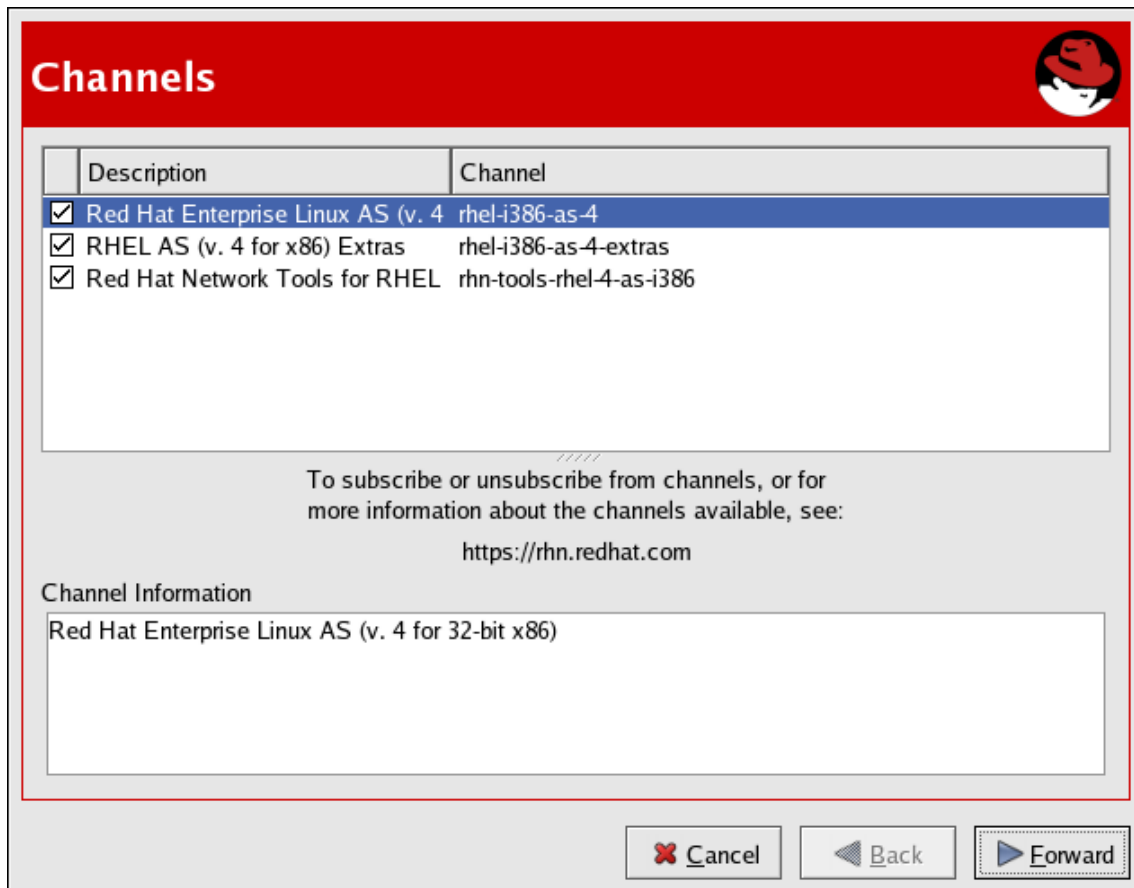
Channels

| | Description | Channel |
|---|---|---|
| ☑ | Red Hat Enterprise Linux AS (v. 4 | rhel-i386-as-4 |
| ☑ | RHEL AS (v. 4 for x86) Extras | rhel-i386-as-4-extras |
| ☑ | Red Hat Network Tools for RHEL | rhn-tools-rhel-4-as-i386 |

To subscribe or unsubscribe from channels, or for more information about the channels available, see:

https://rhn.redhat.com

Channel Information

Red Hat Enterprise Linux AS (v. 4 for 32-bit x86)

Cancel
Back
Forward